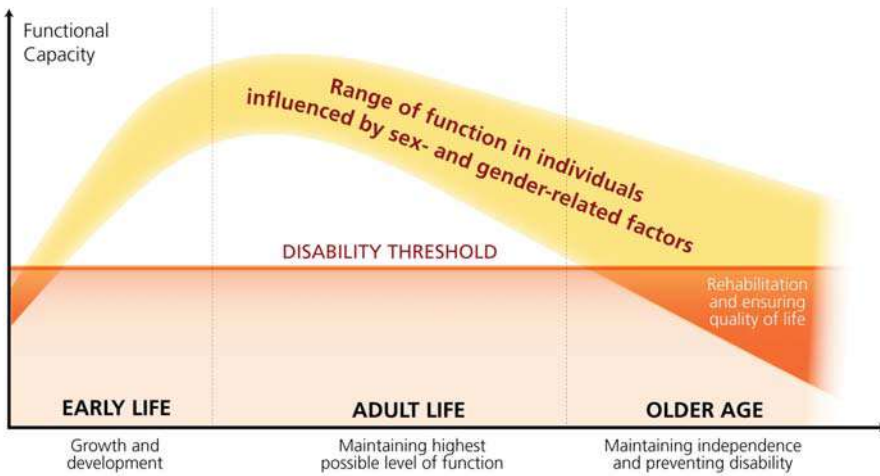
Functional Capacity

Range of function in individuals influenced by sex- and gender-related factors

DISABILITY THRESHOLD

Rehabilitation and ensuring quality of life

EARLY LIFE

ADULT LIFE

OLDER AGE

Growth and development

Maintaining highest possible level of function

Maintaining independence and preventing disability